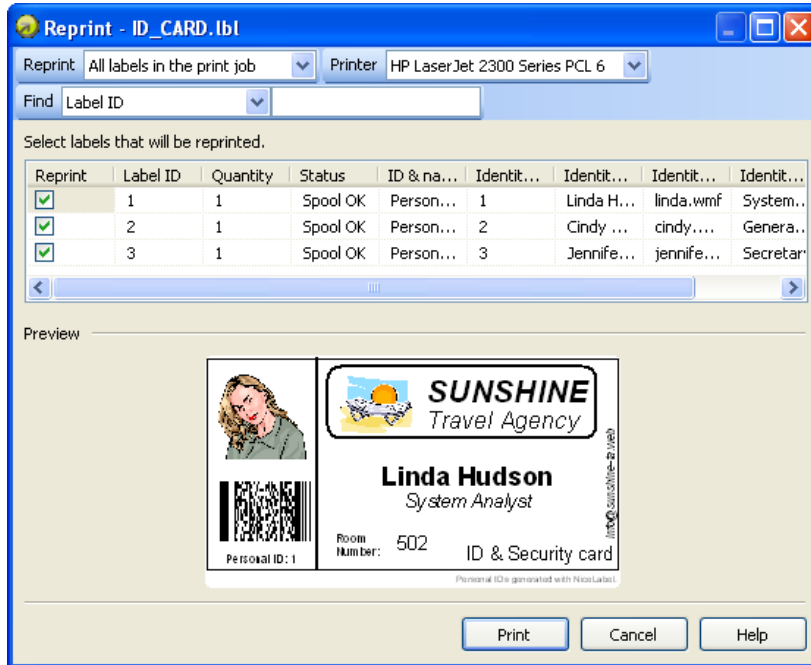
Reprint - ID_CARD.lbl

Reprint All labels in the print job
Printer HP LaserJet 2300 Series PCL 6
Find Label ID

Select labels that will be reprinted.

| Reprint | Label ID | Quantity | Status | ID & na... | Identit... | Identit... | Identit... | Identit... |
|---|---|---|---|---|---|---|---|---|
| ☑ | 1 | 1 | Spool OK | Person... | 1 | Linda H... | linda.wmf | System... |
| ☑ | 2 | 1 | Spool OK | Person... | 2 | Cindy ... | cindy.... | Genera... |
| ☑ | 3 | 1 | Spool OK | Person... | 3 | Jennife... | jennife... | Secretar |

Preview

SUNSHINE
Travel Agency
info@sunshine-a.web
Linda Hudson
System Analyst
Room Number: 502
ID & Security card
Personal ID: 1
Personal IDs generated with NiceLabel

Print Cancel Help